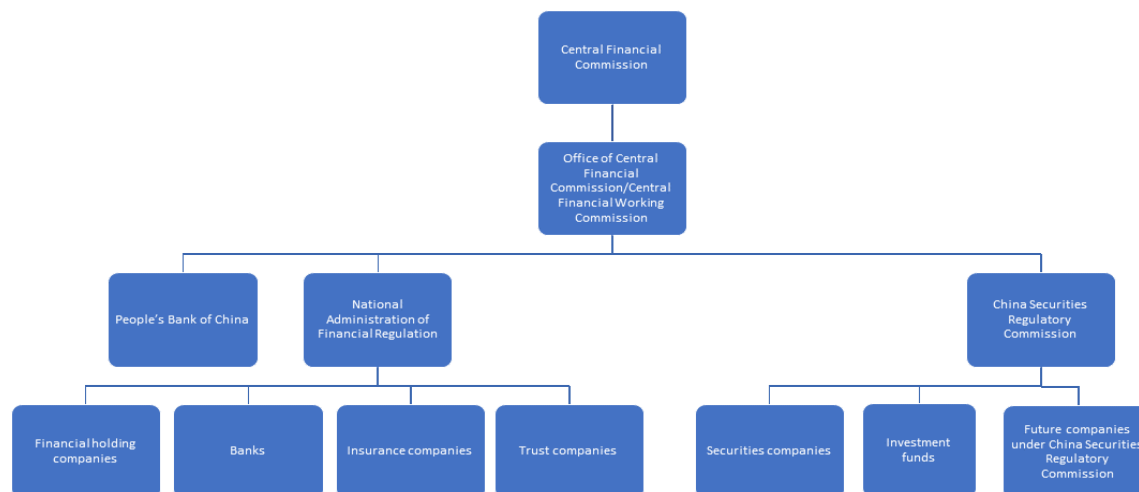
Central Financial Commission

Office of Central Financial Commission/Central Financial Working Commission

People's Bank of China

National Administration of Financial Regulation

China Securities Regulatory Commission

Financial holding companies

Banks

Insurance companies

Trust companies

Securities companies

Investment funds

Future companies under China Securities Regulatory Commission